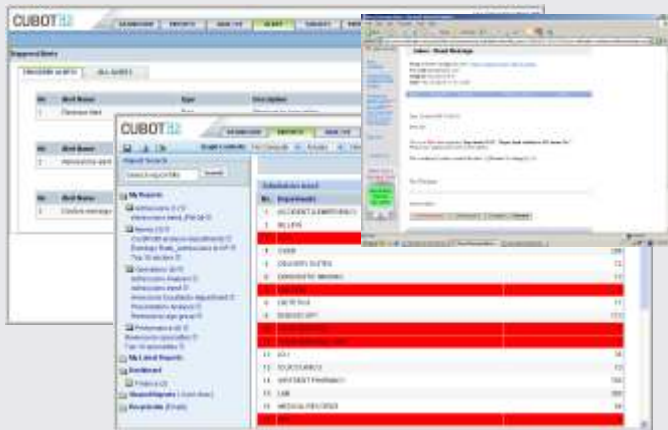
CUBOT32

DASHBOARD REPORTS ANALYZE ALERT TARGETS

Triggered Alerts

TRIGGERED ALERTS ALL ALERTS

| No. | Alert Name | Type | Description |
|---|---|---|---|
| 1 | Pressure alert | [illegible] | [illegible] |

| No. | Alert Name |
|---|---|
| 1 | Admissions alert |

| No. | Alert Name |
|---|---|
| 1 | Custom message |

CUBOT32

DASHBOARD REPORTS ANALYZE

Report Search

Search

My Reports
Admissions (3)
Admissions trend
Revenue (3)
Operations (4)
Admissions Analysis
Admissions trend
Performance (4)
Top 10 doctors

My Latest Reports
Dashboard
Finance (2)
Snapshots
Recipients (Email)

Admissions trend

| No. | Department | |
|---|---|---|
| 1 | ACCIDENT & EMERGENCY | |
| 2 | ALLIED | |
| 3 | | |
| 4 | CARE | 296 |
| 5 | DELIVERY SUITES | 72 |
| 6 | DIAGNOSTIC IMAGING | 72 |
| 7 | | |
| 8 | DIETETICS | 11 |
| 9 | ENDOSCOPY | 113 |
| 10 | | |
| 11 | | |
| 12 | ICU | 38 |
| 13 | OUTPATIENTS | 72 |
| 14 | INPATIENT PHARMACY | 156 |
| 15 | LAB | 386 |
| 16 | MEDICAL RECORDS | 63 |

Inbox : Read Message